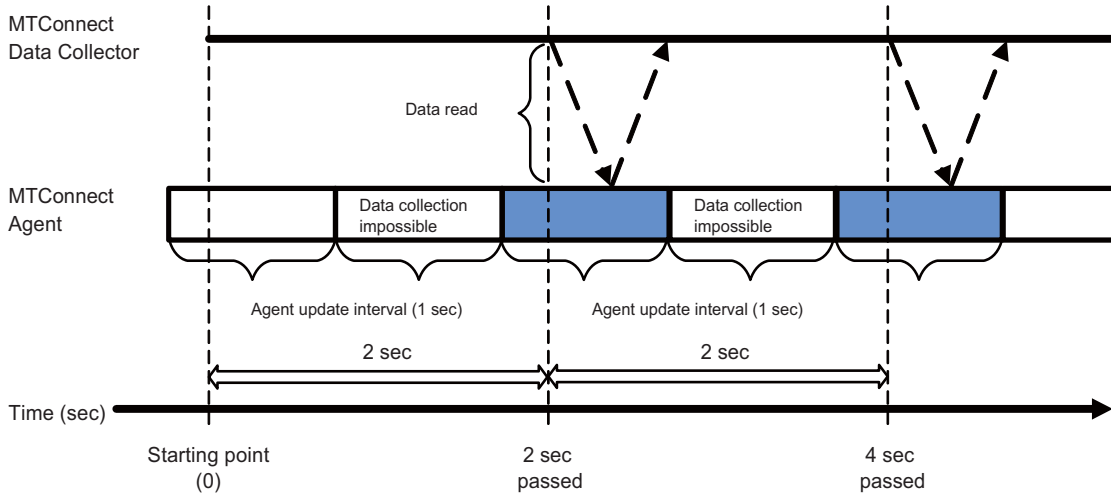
MTConnect Data Collector

Data read

MTConnect Agent

Data collection impossible

Data collection impossible

Agent update interval (1 sec)

Agent update interval (1 sec)

2 sec

2 sec

Time (sec)

Starting point (0)

2 sec passed

4 sec passed